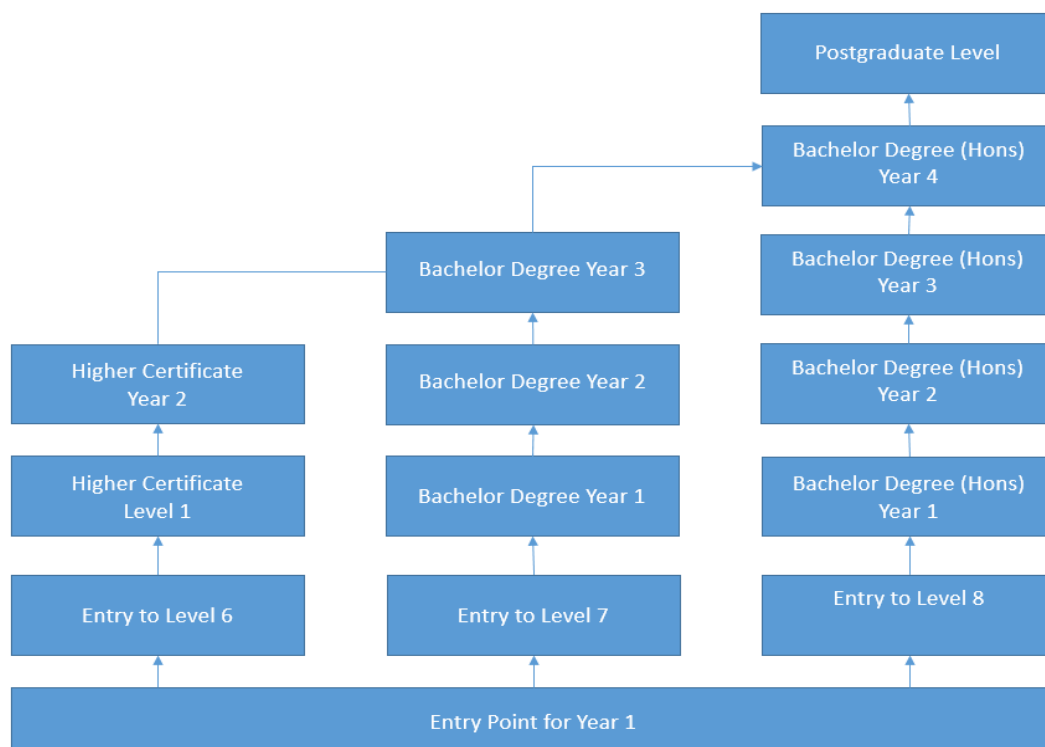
Postgraduate Level

Bachelor Degree (Hons) Year 4

Bachelor Degree Year 3

Bachelor Degree (Hons) Year 3

Higher Certificate Year 2

Bachelor Degree Year 2

Bachelor Degree (Hons) Year 2

Higher Certificate Level 1

Bachelor Degree Year 1

Bachelor Degree (Hons) Year 1

Entry to Level 6

Entry to Level 7

Entry to Level 8

Entry Point for Year 1